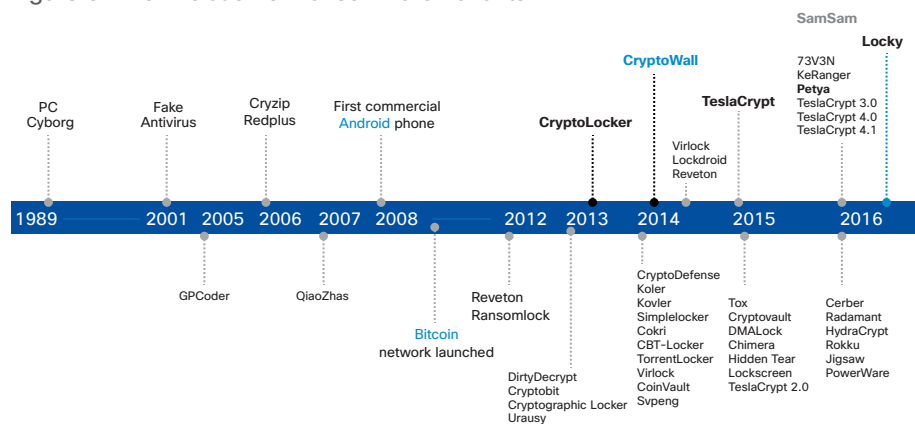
SamSam

Locky

73V3N
KeRanger
Petya
TeslaCrypt 3.0
TeslaCrypt 4.0
TeslaCrypt 4.1

CryptoWall

TeslaCrypt

PC Cyborg

Fake Antivirus

Cryzip Redplus

First commercial Android phone

CryptoLocker

Virlock
Lockdroid
Reveton

1989 2001 2005 2006 2007 2008 2012 2013 2014 2015 2016

GPCoder

QiaoZhas

Bitcoin network launched

Reveton
Ransomlock

DirtyDecrypt
Cryptobit
Cryptographic Locker
Urausy

CryptoDefense
Koler
Kovler
Simplelocker
Cokri
CBT-Locker
TorrentLocker
Virlock
CoinVault
Svpeng

Tox
Cryptovault
DMALock
Chimera
Hidden Tear
Lockscreen
TeslaCrypt 2.0

Cerber
Radamant
HydraCrypt
Rokku
Jigsaw
PowerWare